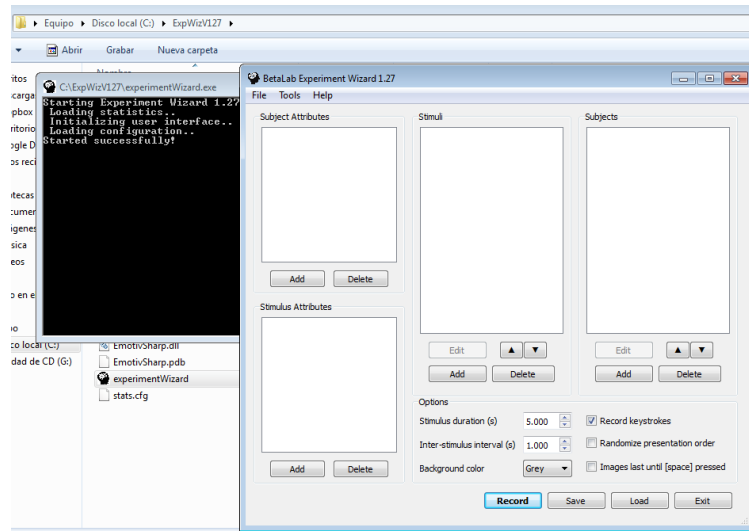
Equipo ▸ Disco local (C:) ▸ ExpWizV127 ▸

Abrir Grabar Nueva carpeta

ritos
scarga
pbox
ritorio
ogle D
os reci

otecas
cumen
igenes
sica
eos

o en e

o
co local (C:)
dad de CD (G:)

Nombre

C:\ExpWizV127\experimentWizard.exe

Starting Experiment Wizard 1.27
 Loading statistics..
 Initializing user interface..
 Loading configuration..
Started successfully!

EmotivSharp.dll
EmotivSharp.pdb
experimentWizard
stats.cfg

BetaLab Experiment Wizard 1.27

File Tools Help

Subject Attributes

Add Delete

Stimulus Attributes

Add Delete

Stimuli

Edit ▲ ▼

Add Delete

Subjects

Edit ▲ ▼

Add Delete

Options

Stimulus duration (s) 5.000

Inter-stimulus interval (s) 1.000

Background color Grey

Record keystrokes

Randomize presentation order

Images last until [space] pressed

Record Save Load Exit